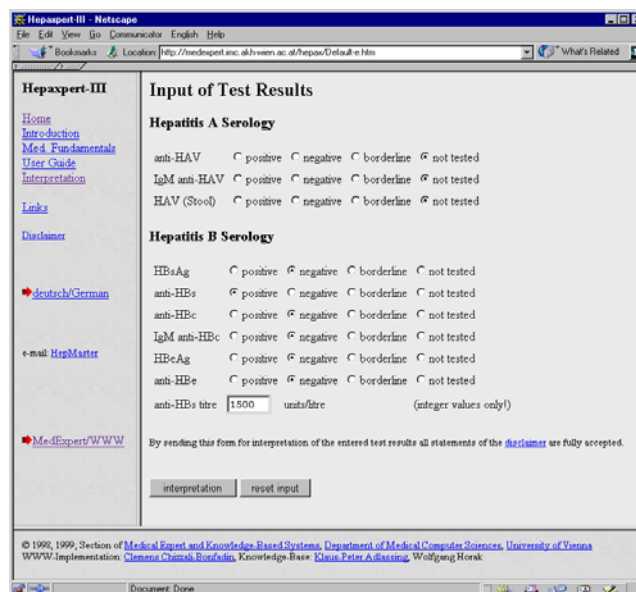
Hepaxpert-III - Netscape

File Edit View Go Communicator English Help

Bookmarks Location: http://medexpert.imc.akh-wien.ac.at/hepax/Default-e.htm What's Related

Hepaxpert-III

Home
Introduction
Med. Fundamentals
User Guide
Interpretation

Links

Disclaimer

deutsch/German

e-mail: HepMaster

MedExpert/WWW

Input of Test Results

Hepatitis A Serology

anti-HAV positive negative borderline not tested
IgM anti-HAV positive negative borderline not tested
HAV (Stool) positive negative borderline not tested

Hepatitis B Serology

HBsAg positive negative borderline not tested
anti-HBs positive negative borderline not tested
anti-HBc positive negative borderline not tested
IgM anti-HBc positive negative borderline not tested
HBeAg positive negative borderline not tested
anti-HBe positive negative borderline not tested
anti-HBs titre 1500 units/litre (integer values only!)

By sending this form for interpretation of the entered test results all statements of the disclaimer are fully accepted.

interpretation reset input

© 1998, 1999, Section of Medical Expert and Knowledge-Based Systems, Department of Medical Computer Sciences, University of Vienna
WWW-Implementation: Clemens Chizzali-Bonfadin, Knowledge-Base: Klaus-Peter Adlassnig, Wolfgang Horak

Document: Done